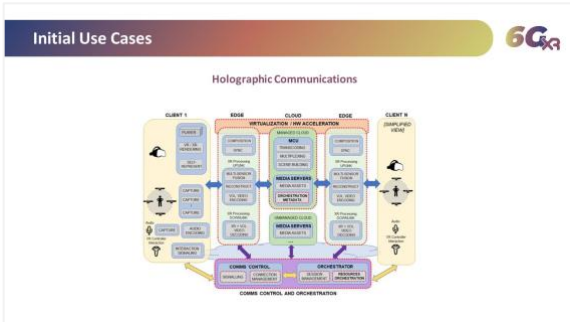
Initial Use Cases

6G XR

Holographic Communications

CLIENT 1

EDGE

CLOUD

EDGE

CLIENT N

(SIMPLIFIED VIEW)

VIRTUALIZATION / HW ACCELERATION

MANAGED CLOUD

MCU

TRANSCODING

MULTIPLEXING

SCENE BUILDING

MEDIA SERVERS

MEDIA ASSETS

ORCHESTRATION METADATA

UNMANAGED CLOUD

MEDIA SERVERS

MEDIA ASSETS

COMPOSITION

SYNC

MULTI-SENSOR FUSION

RECONSTRUCT

CAPTURE

AUDIO ENCODING

INTERACTION SIGNALING

COMMS CONTROL

SIGNALING

CONNECTION MANAGEMENT

ORCHESTRATOR

SESSION MANAGEMENT

RESOURCES ORCHESTRATION

COMMS CONTROL AND ORCHESTRATION